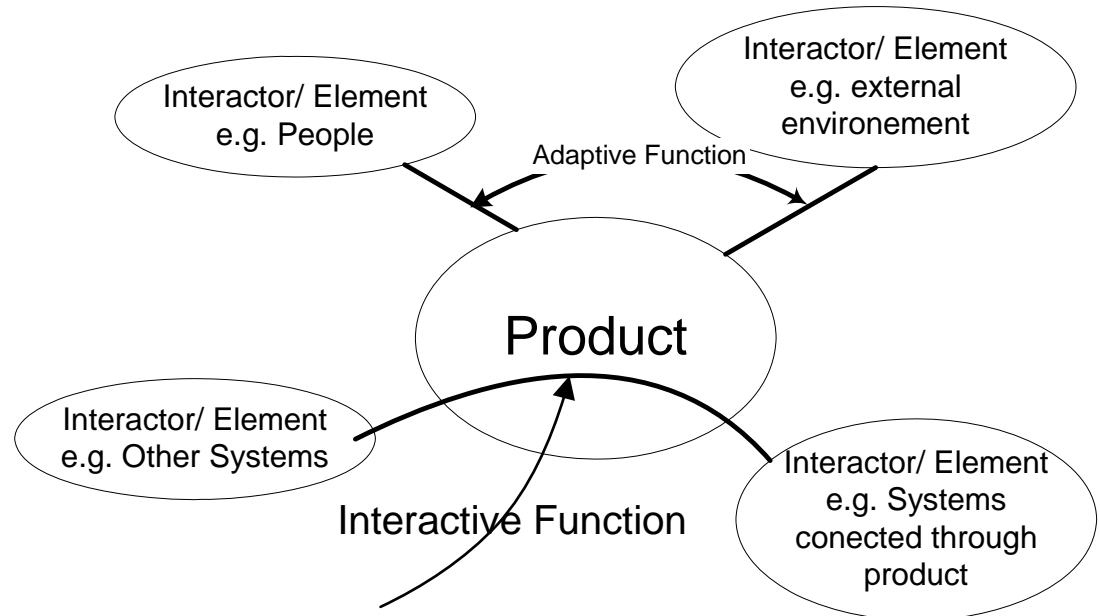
Interactor/ Element
e.g. People

Interactor/ Element
e.g. external
environement

Adaptive Function

Product

Interactor/ Element
e.g. Other Systems

Interactor/ Element
e.g. Systems
conected through
product

Interactive Function